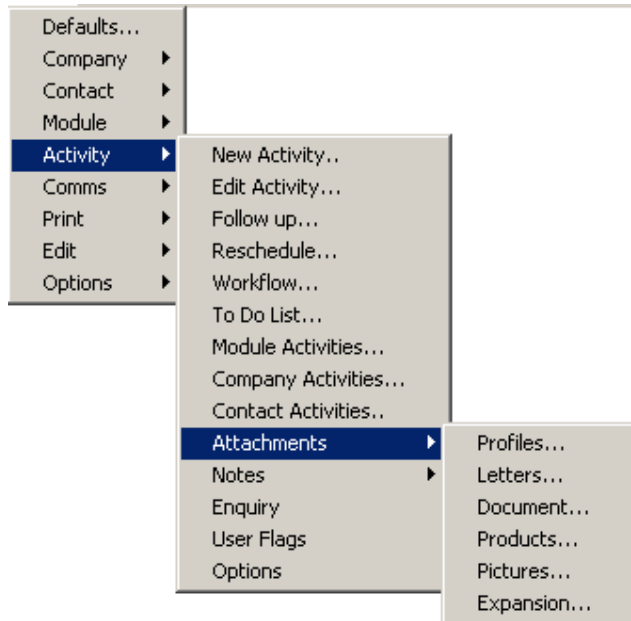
Defaults...
Company
Contact
Module
Activity
Comms
Print
Edit
Options

New Activity..
Edit Activity...
Follow up...
Reschedule...
Workflow...
To Do List...
Module Activities...
Company Activities...
Contact Activities..
Attachments
Notes
Enquiry
User Flags
Options

Profiles...
Letters...
Document...
Products...
Pictures...
Expansion...